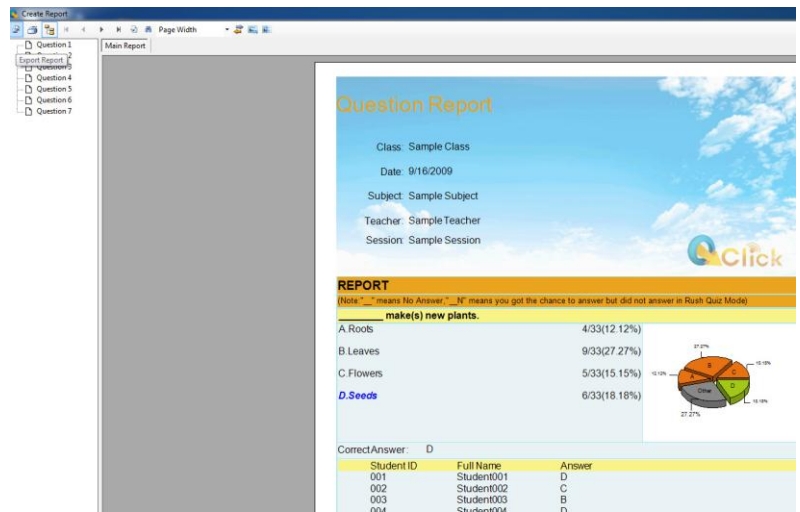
Create Report

Page Width

Question 1
Export Report
Question 3
Question 4
Question 5
Question 6
Question 7

Main Report

Question Report

Class: Sample Class

Date: 9/16/2009

Subject: Sample Subject

Teacher: Sample Teacher

Session: Sample Session

Click

REPORT

(Note:"_" means No Answer,"_N" means you got the chance to answer but did not answer in Rush Quiz Mode)

________ make(s) new plants.

| | |
|---|---|
| A.Roots | 4/33(12.12%) |
| B.Leaves | 9/33(27.27%) |
| C.Flowers | 5/33(15.15%) |
| D.Seeds | 6/33(18.18%) |

27.27%
15.15%
12.12%
B
C
A
Other
D
18.18%
27.27%

CorrectAnswer: D

| Student ID | Full Name | Answer |
|---|---|---|
| 001 | Student001 | D |
| 002 | Student002 | C |
| 003 | Student003 | B |
| 004 | Student004 | D |